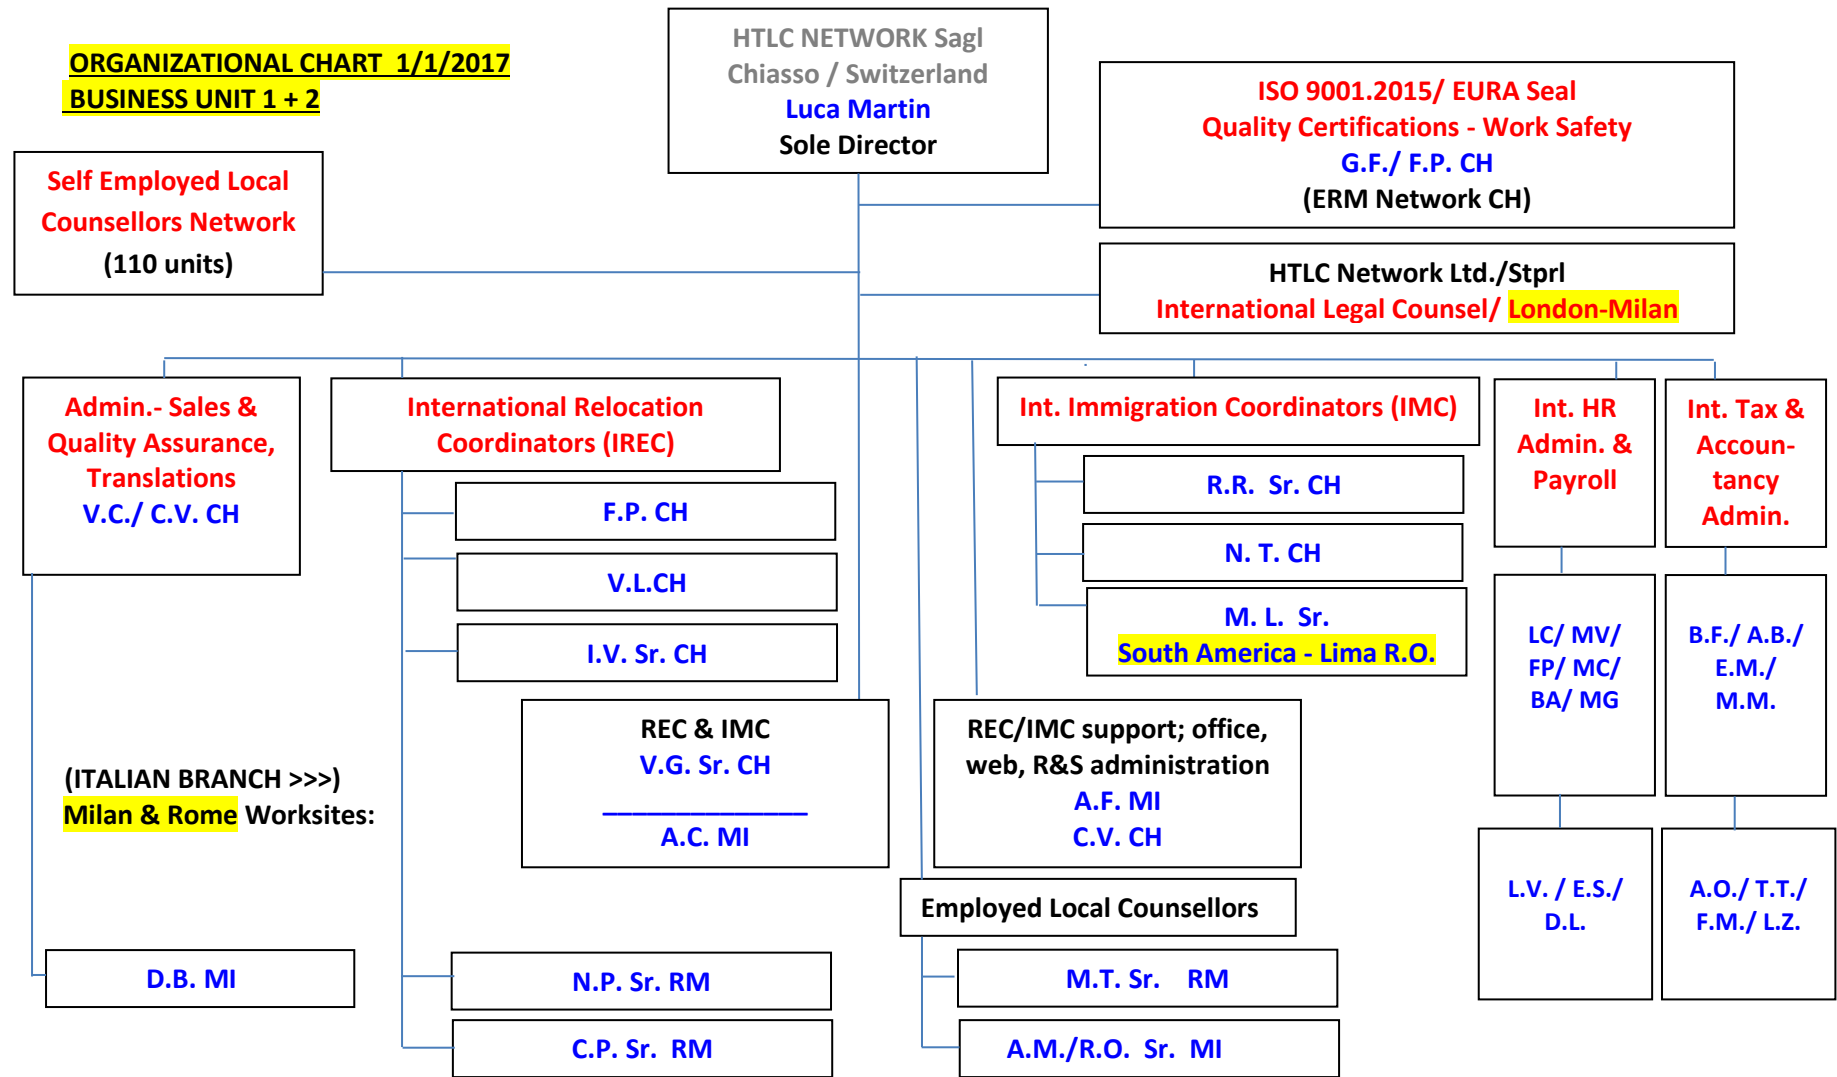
ORGANIZATIONAL CHART 1/1/2017
BUSINESS UNIT 1 + 2

HTLC NETWORK Sagl
Chiasso / Switzerland
Luca Martin
Sole Director

ISO 9001.2015/ EURA Seal
Quality Certifications - Work Safety
G.F./ F.P. CH
(ERM Network CH)

Self Employed Local Counsellors Network
(110 units)

HTLC Network Ltd./Stprl
International Legal Counsel/ London-Milan

Admin.- Sales & Quality Assurance, Translations
V.C./ C.V. CH

International Relocation Coordinators (IREC)

F.P. CH

V.L.CH

I.V. Sr. CH

Int. Immigration Coordinators (IMC)

R.R. Sr. CH

N. T. CH

M. L. Sr.
South America - Lima R.O.

Int. HR Admin. & Payroll

LC/ MV/ FP/ MC/ BA/ MG

L.V. / E.S./ D.L.

Int. Tax & Accoun-tancy Admin.

B.F./ A.B./ E.M./ M.M.

A.O./ T.T./ F.M./ L.Z.

REC & IMC
V.G. Sr. CH
A.C. MI

REC/IMC support; office, web, R&S administration
A.F. MI
C.V. CH

(ITALIAN BRANCH >>>)
Milan & Rome Worksites:

Employed Local Counsellors

D.B. MI

N.P. Sr. RM

C.P. Sr. RM

M.T. Sr. RM

A.M./R.O. Sr. MI